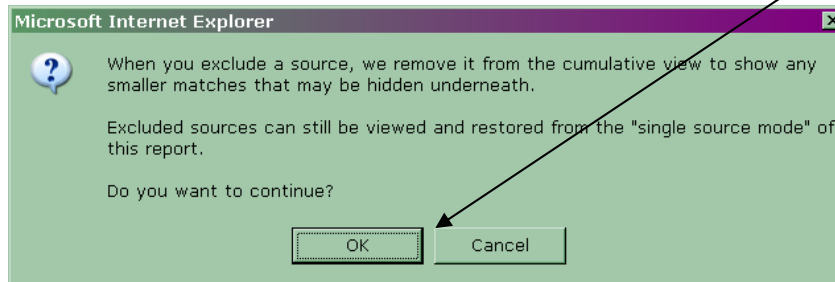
Microsoft Internet Explorer

?

When you exclude a source, we remove it from the cumulative view to show any smaller matches that may be hidden underneath.

Excluded sources can still be viewed and restored from the "single source mode" of this report.

Do you want to continue?

OK Cancel